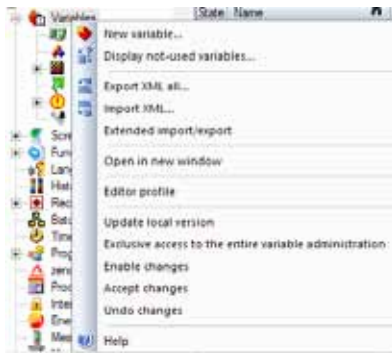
Variables
State Name
New variable...
Display not-used variables...
Export XML all...
Import XML...
Extended import/export
Open in new window
Editor profile
Update local version
Exclusive access to the entire variable administration
Enable changes
Accept changes
Undo changes
Help
Scr
Fun
Lan
Hist
Rec
Bat
Tim
Pro
zen
Pro
Inte
Ene
Mes